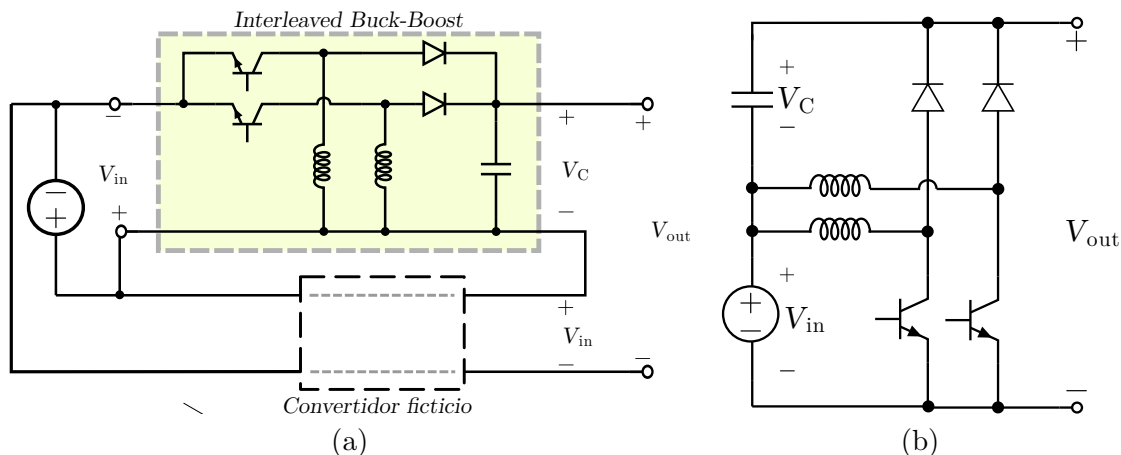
Interleaved Buck-Boost

−

$V_{\text{in}}$

+

+

$V_{\text{C}}$

−

+

$V_{\text{out}}$

+

$V_{\text{in}}$

−

−

Convertidor ficticio

(a)

+

$V_{\text{C}}$

−

+

+

$V_{\text{in}}$

−

$V_{\text{out}}$

−

(b)